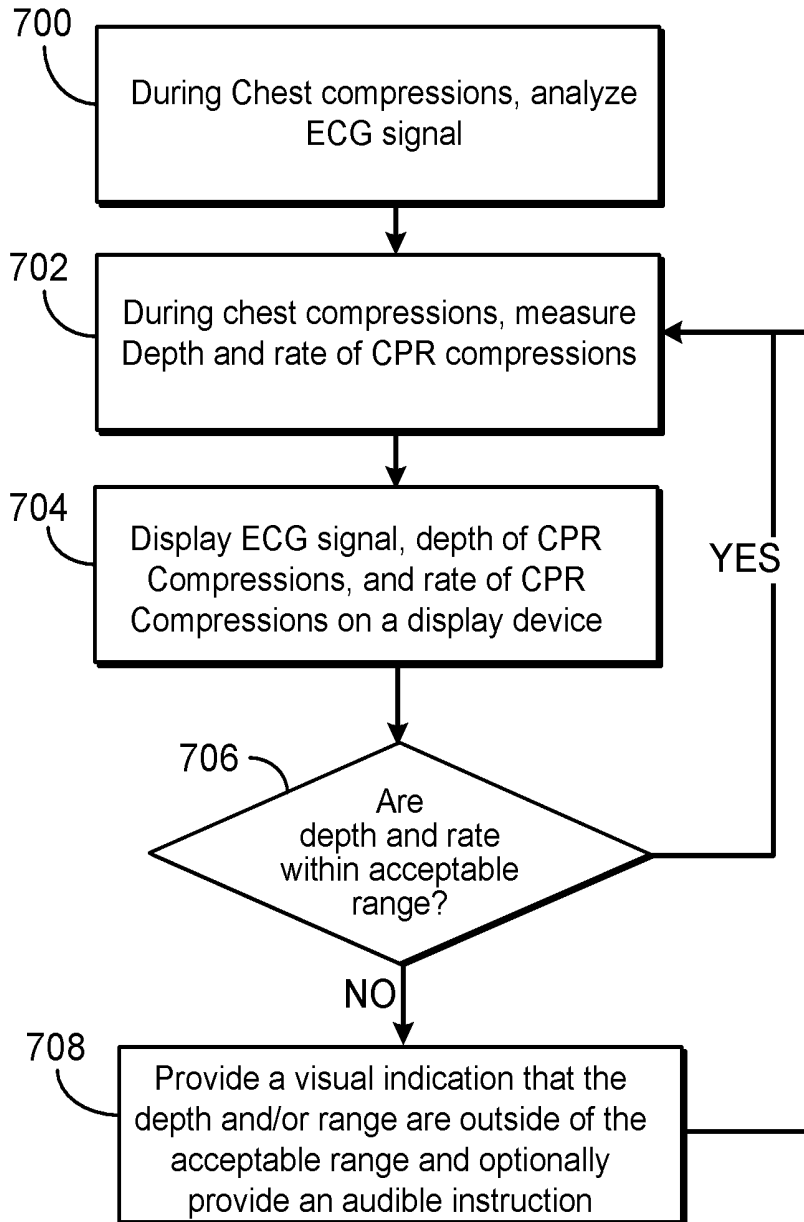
700
During Chest compressions, analyze ECG signal

702
During chest compressions, measure Depth and rate of CPR compressions

704
Display ECG signal, depth of CPR Compressions, and rate of CPR Compressions on a display device

YES

706
Are depth and rate within acceptable range?

NO

708
Provide a visual indication that the depth and/or range are outside of the acceptable range and optionally provide an audible instruction